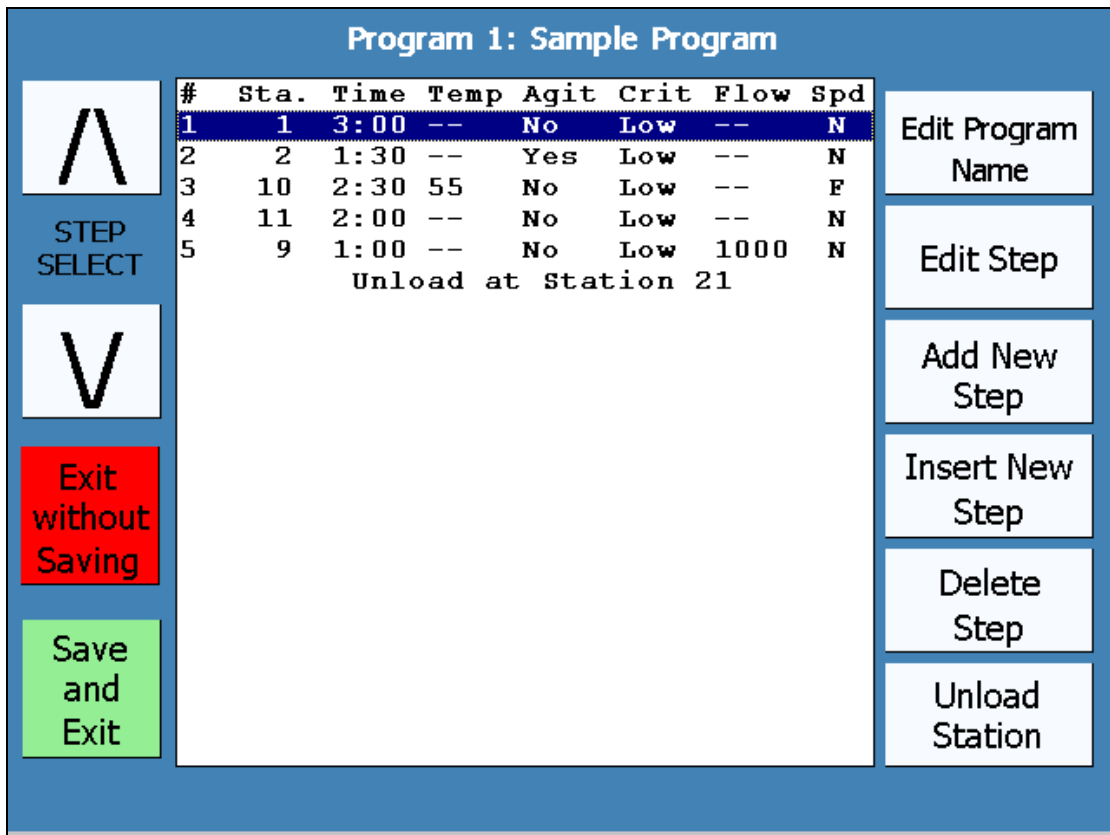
Program 1: Sample Program

/\

STEP SELECT

V

Exit without Saving

Save and Exit

| # | Sta. | Time | Temp | Agit | Crit | Flow | Spd |
|---|---|---|---|---|---|---|---|
| 1 | 1 | 3:00 | -- | No | Low | -- | N |
| 2 | 2 | 1:30 | -- | Yes | Low | -- | N |
| 3 | 10 | 2:30 | 55 | No | Low | -- | F |
| 4 | 11 | 2:00 | -- | No | Low | -- | N |
| 5 | 9 | 1:00 | -- | No | Low | 1000 | N |

Unload at Station 21

Edit Program Name

Edit Step

Add New Step

Insert New Step

Delete Step

Unload Station